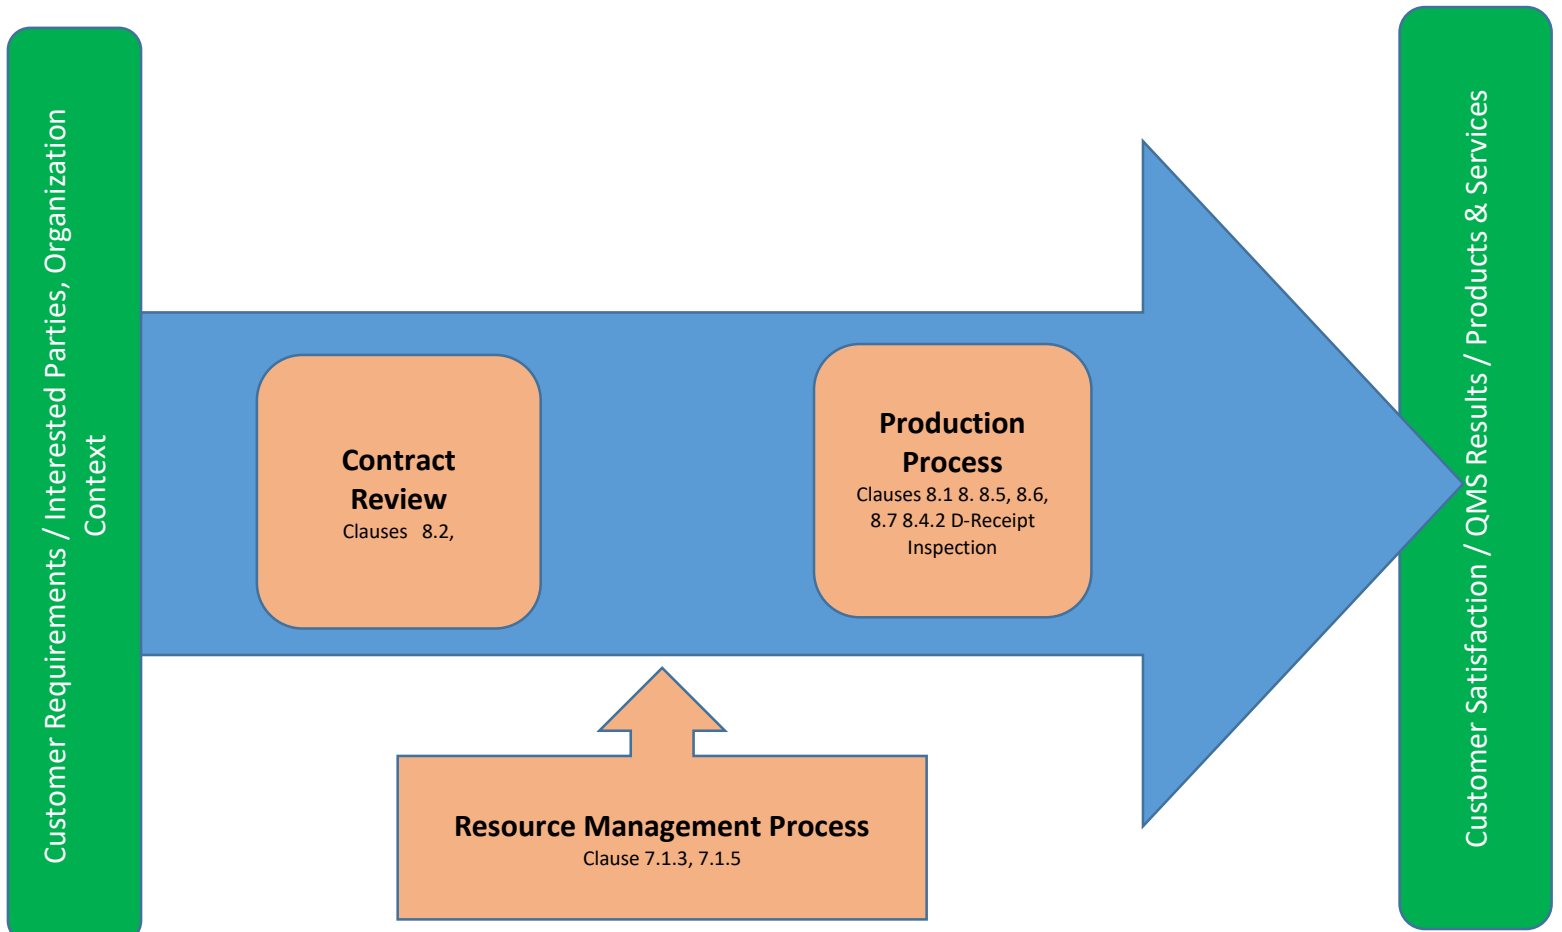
Customer Requirements / Interested Parties, Organization Context

Contract Review
Clauses 8.2,

Production Process
Clauses 8.1 8. 8.5, 8.6, 8.7 8.4.2 D-Receipt Inspection

Resource Management Process
Clause 7.1.3, 7.1.5

Customer Satisfaction / QMS Results / Products & Services